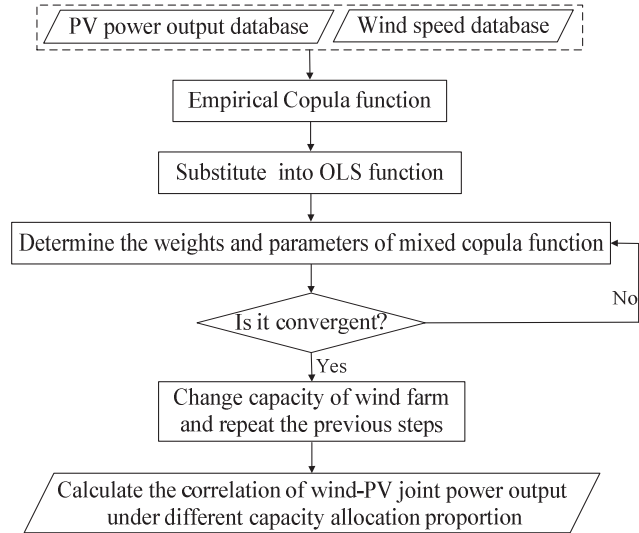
PV power output database

Wind speed database

Empirical Copula function

Substitute into OLS function

Determine the weights and parameters of mixed copula function

Is it convergent?

No

Yes

Change capacity of wind farm and repeat the previous steps

Calculate the correlation of wind-PV joint power output under different capacity allocation proportion